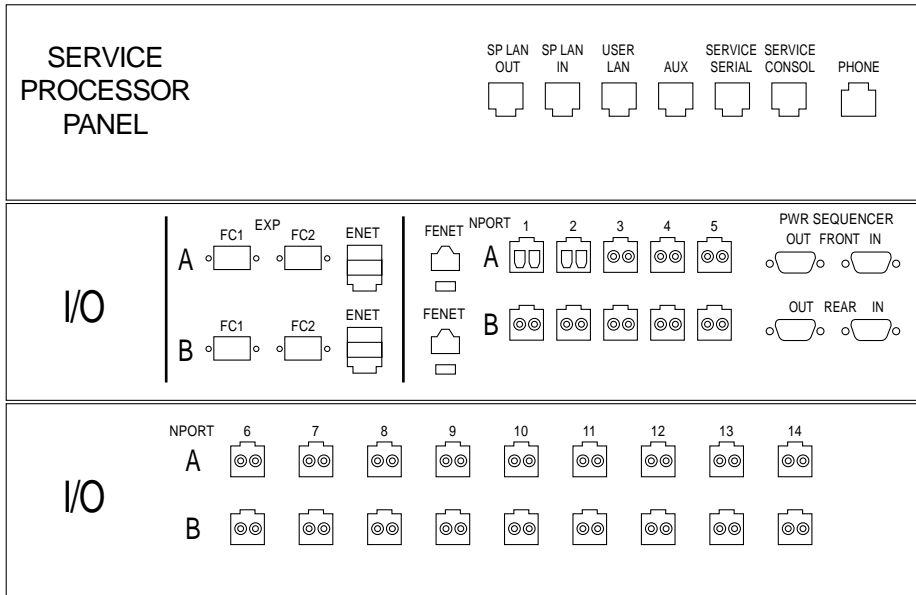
SERVICE PROCESSOR PANEL

SP LAN OUT
SP LAN IN
USER LAN
AUX
SERVICE SERIAL
SERVICE CONSOL
PHONE

I/O

EXP
A
FC1
FC2
ENET
B
FC1
FC2
ENET

FENET
NPORT
1
2
3
4
5
A
FENET
B

PWR SEQUENCER
OUT FRONT IN
OUT REAR IN

I/O

NPORT
6
7
8
9
10
11
12
13
14
A
B